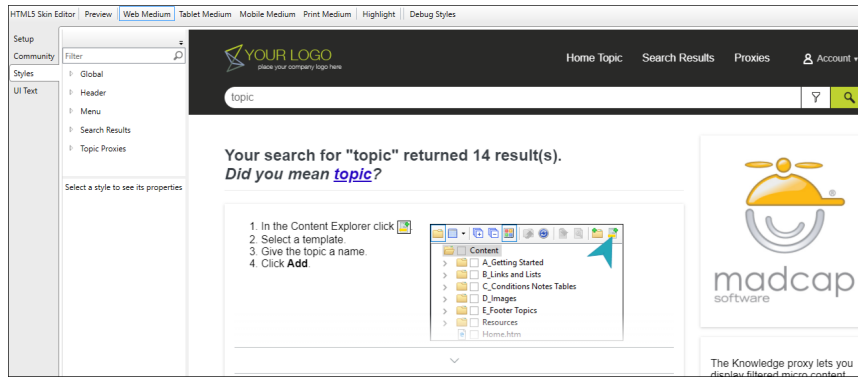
HTML5 Skin Editor | Preview | Web Medium | Tablet Medium | Mobile Medium | Print Medium | Highlight | Debug Styles

Setup
Community
Styles
UI Text

Filter

Global
Header
Menu
Search Results
Topic Proxies

Select a style to see its properties

YOUR LOGO
place your company logo here

Home Topic
Search Results
Proxies
Account

topic

Your search for "topic" returned 14 result(s).
*Did you mean* ***topic****?*

1. In the Content Explorer click
2. Select a template.
3. Give the topic a name.
4. Click **Add**.

Content
A_Getting Started
B_Links and Lists
C_Conditions Notes Tables
D_Images
E_Footer Topics
Resources
Home.htm

madcap
software

The Knowledge proxy lets you display filtered micro content